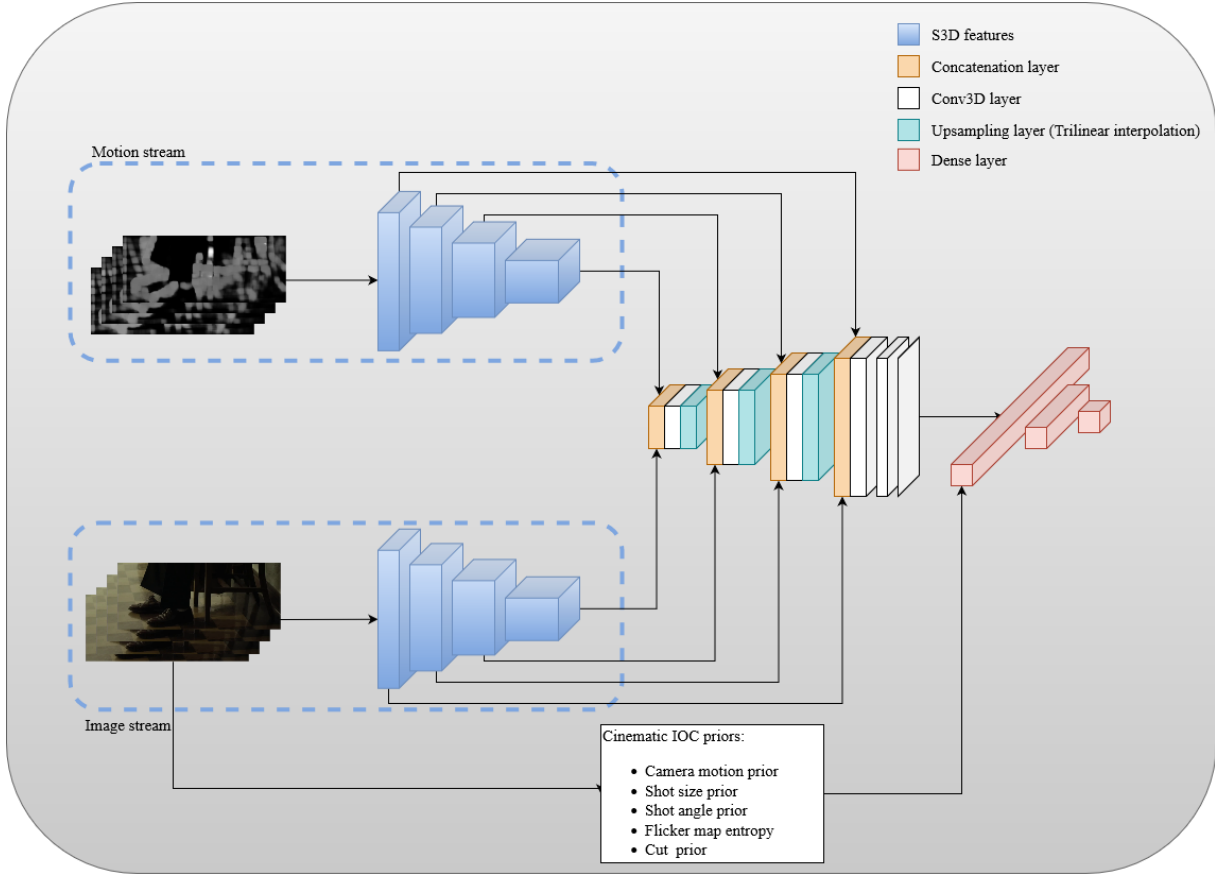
S3D features
Concatenation layer
Conv3D layer
Upsampling layer (Trilinear interpolation)
Dense layer

Motion stream

Image stream

Cinematic IOC priors:
- Camera motion prior
- Shot size prior
- Shot angle prior
- Flicker map entropy
- Cut prior